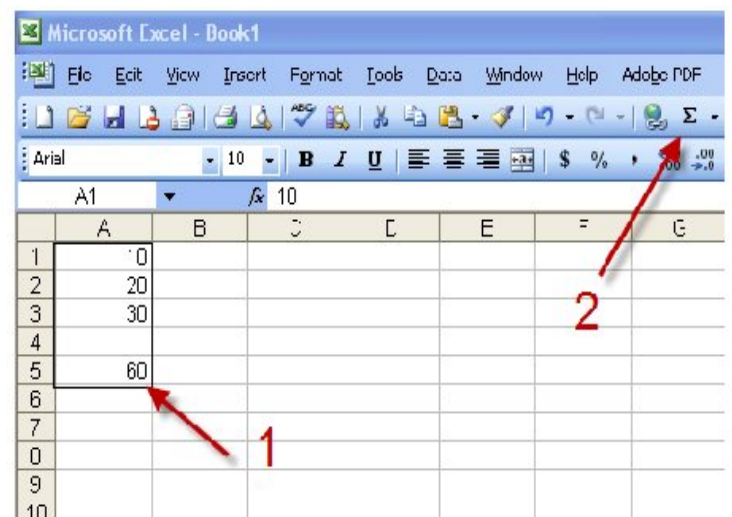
Microsoft Excel - Book1

File Edit View Insert Format Tools Data Window Help Adobe PDF

Arial 10 B I U $ %

A1 $f_x$ 10

| | A | B | C | D | E | F | G |
|---|---|---|---|---|---|---|---|
| 1 | 10 | | | | | | |
| 2 | 20 | | | | | | |
| 3 | 30 | | | | | | |
| 4 | | | | | | | |
| 5 | 60 | | | | | | |
| 6 | | | | | | | |
| 7 | | | | | | | |
| 8 | | | | | | | |
| 9 | | | | | | | |
| 10 | | | | | | | |

1

2